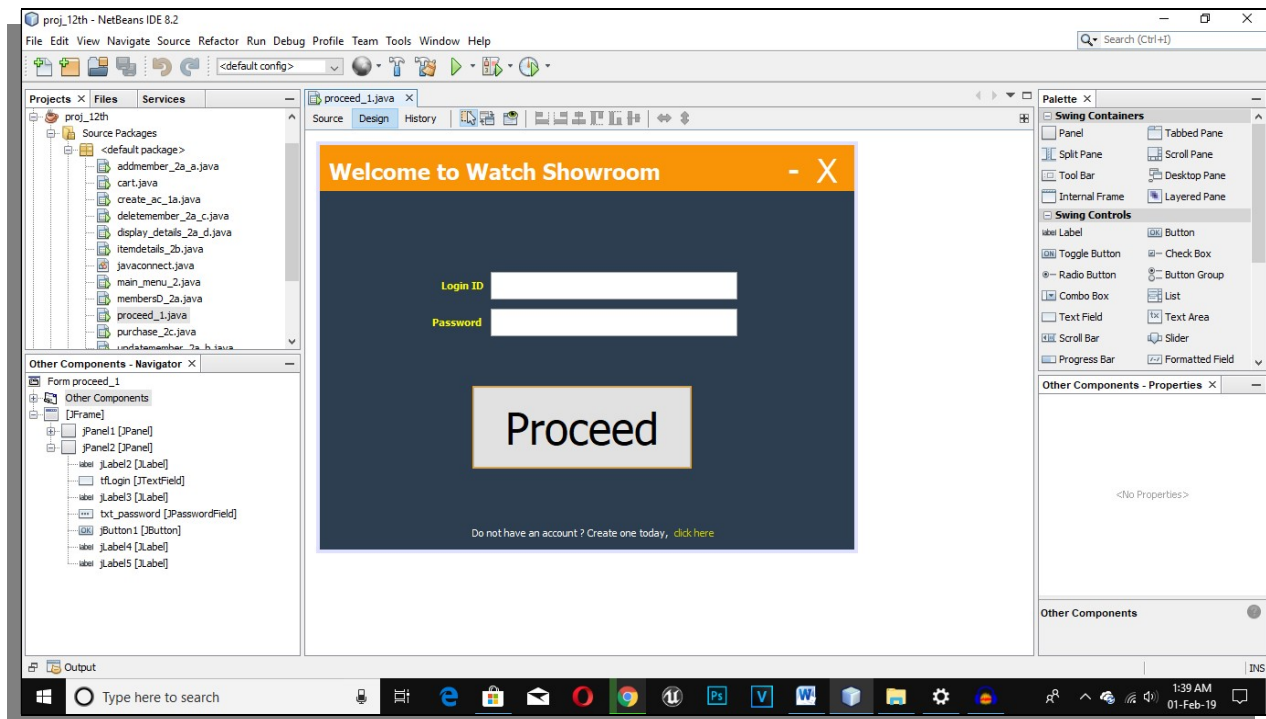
proj_12th - NetBeans IDE 8.2

File Edit View Navigate Source Refactor Run Debug Profile Team Tools Window Help

Search (Ctrl+I)

<default config>

Projects × Files Services

proj_12th
Source Packages
<default package>
addmember_2a_a.java
cart.java
create_ac_1a.java
deletemember_2a_c.java
display_details_2a_d.java
itemdetails_2b.java
javaconnect.java
main_menu_2.java
membersD_2a.java
proceed_1.java
purchase_2c.java
updatemember_2a_b.java

Other Components - Navigator ×

Form proceed_1
Other Components
[JFrame]
jPanel1 [JPanel]
jPanel2 [JPanel]
jLabel2 [JLabel]
tfLogin [JTextField]
jLabel3 [JLabel]
txt_password [JPasswordField]
jButton1 [JButton]
jLabel4 [JLabel]
jLabel5 [JLabel]

proceed_1.java ×

Source Design History

Welcome to Watch Showroom - X

Login ID

Password

Proceed

Do not have an account ? Create one today, click here

Palette ×

Swing Containers
Panel
Tabbed Pane
Split Pane
Scroll Pane
Tool Bar
Desktop Pane
Internal Frame
Layered Pane
Swing Controls
Label
Button
Toggle Button
Check Box
Radio Button
Button Group
Combo Box
List
Text Field
Text Area
Scroll Bar
Slider
Progress Bar
Formatted Field

Other Components - Properties ×

<No Properties>

Other Components

Output

INS

Type here to search

1:39 AM
01-Feb-19